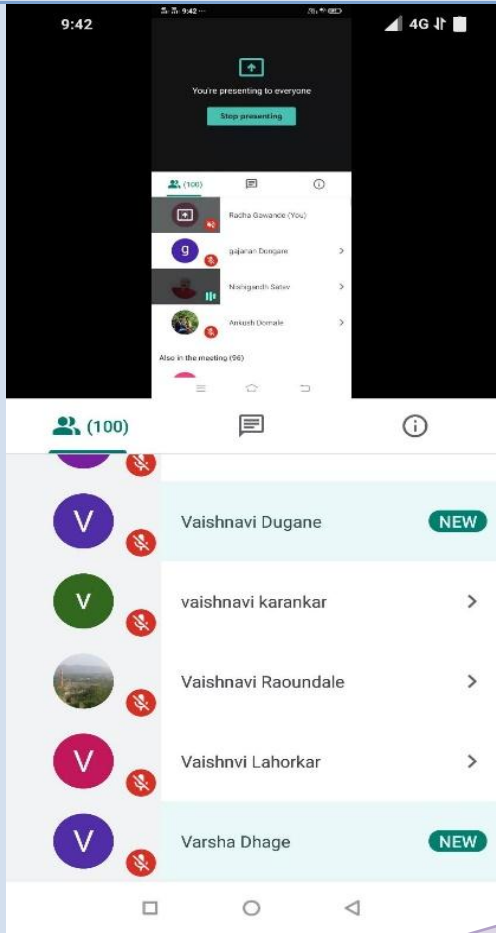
9:42

4G

9:42

You're presenting to everyone

Stop presenting

(100)

Radha Gawande (You)

g

gajanan Dongare

Nishigandh Sadev

Ankush Domale

Also in the meeting (96)

(100)

V

Vaishnavi Dugane

NEW

V

vaishnavi karankar

Vaishnavi Raoundale

V

Vaishnvi Lahorkar

V

Varsha Dhage

NEW